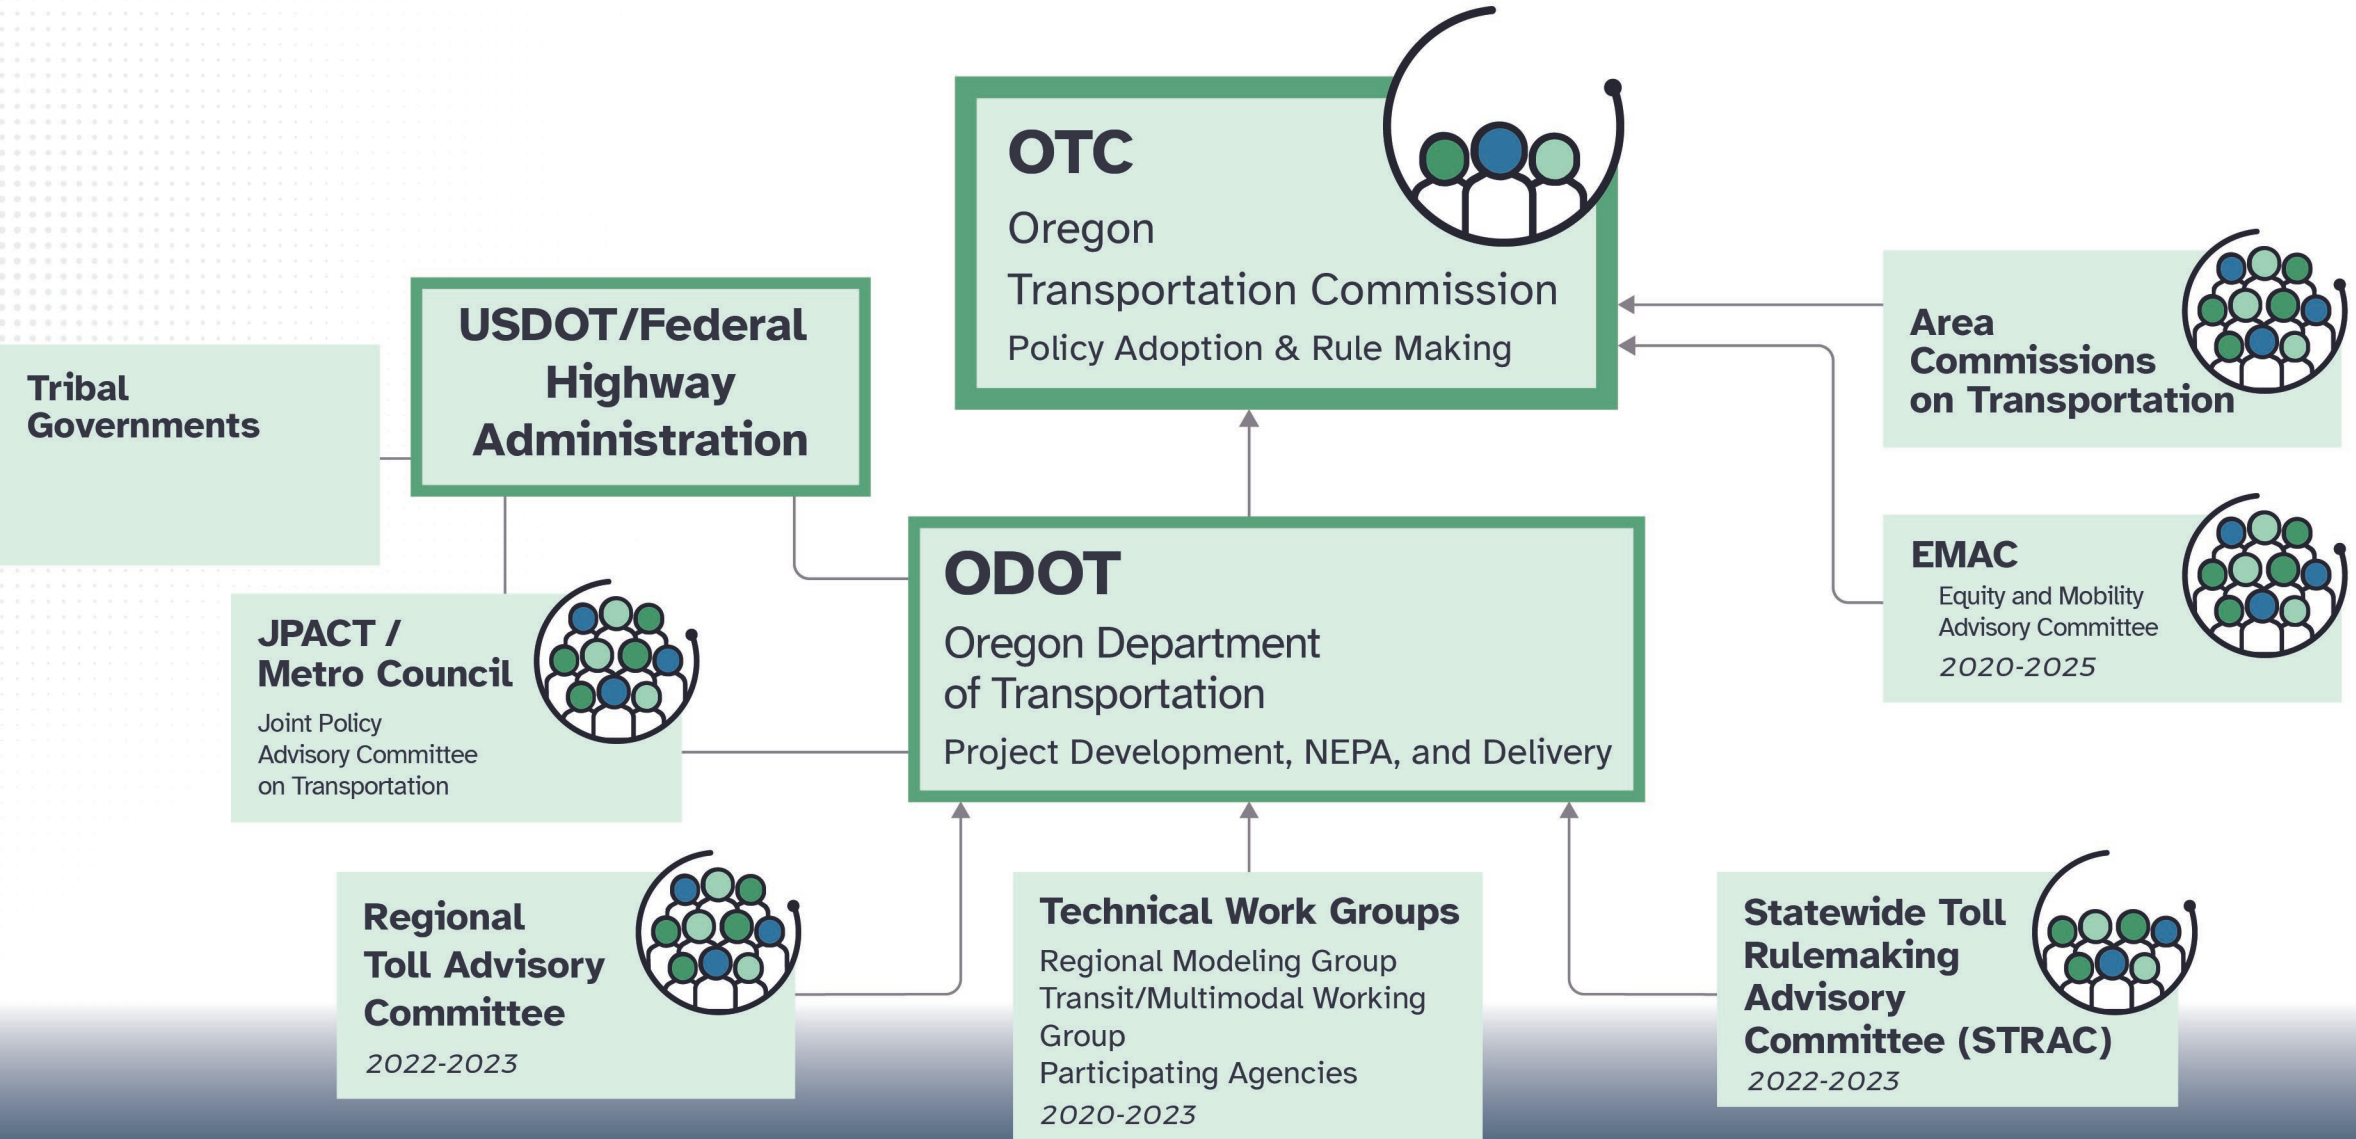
OTC
Oregon
Transportation Commission
Policy Adoption & Rule Making

Tribal Governments

USDOT/Federal Highway Administration

Area Commissions on Transportation

EMAC
Equity and Mobility Advisory Committee
2020-2025

ODOT
Oregon Department of Transportation
Project Development, NEPA, and Delivery

JPACT / Metro Council
Joint Policy Advisory Committee on Transportation

Regional Toll Advisory Committee
2022-2023

Technical Work Groups
Regional Modeling Group
Transit/Multimodal Working Group
Participating Agencies
2020-2023

Statewide Toll Rulemaking Advisory Committee (STRAC)
2022-2023